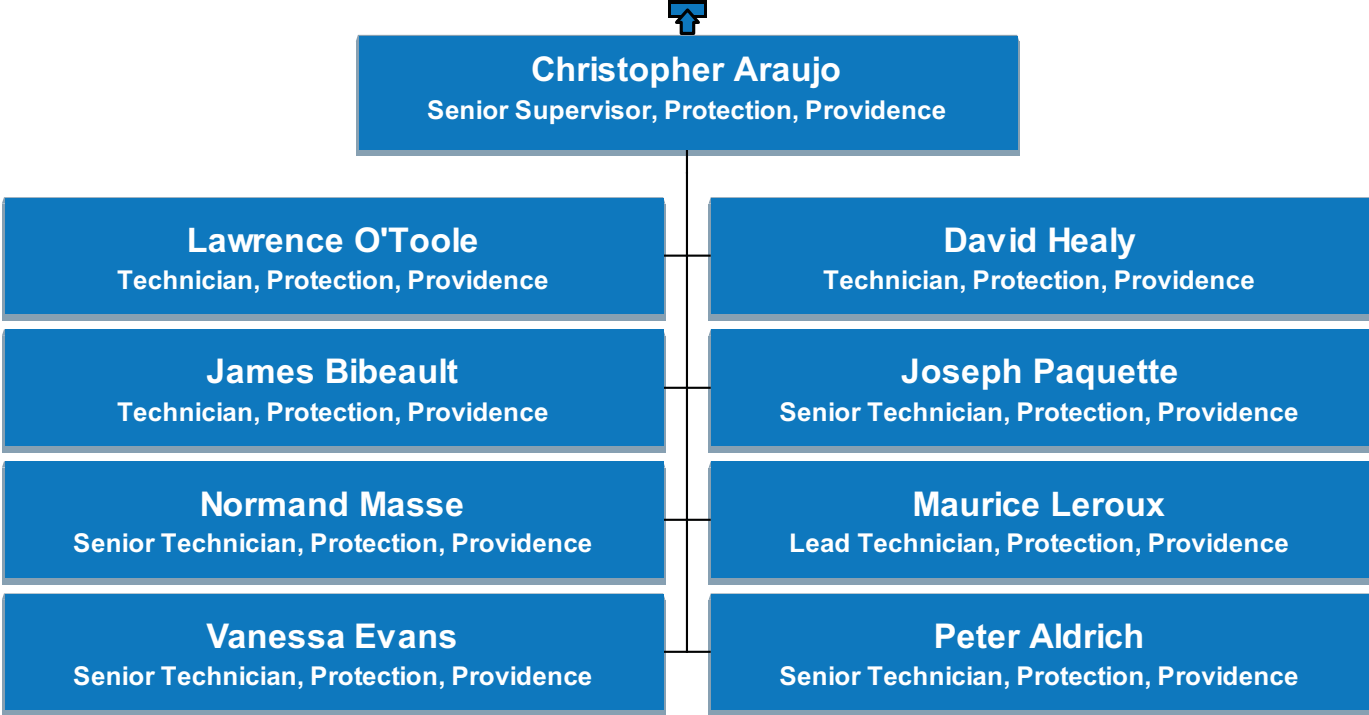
Christopher Araujo
Senior Supervisor, Protection, Providence

Lawrence O'Toole
Technician, Protection, Providence

David Healy
Technician, Protection, Providence

James Bibeault
Technician, Protection, Providence

Joseph Paquette
Senior Technician, Protection, Providence

Normand Masse
Senior Technician, Protection, Providence

Maurice Leroux
Lead Technician, Protection, Providence

Vanessa Evans
Senior Technician, Protection, Providence

Peter Aldrich
Senior Technician, Protection, Providence